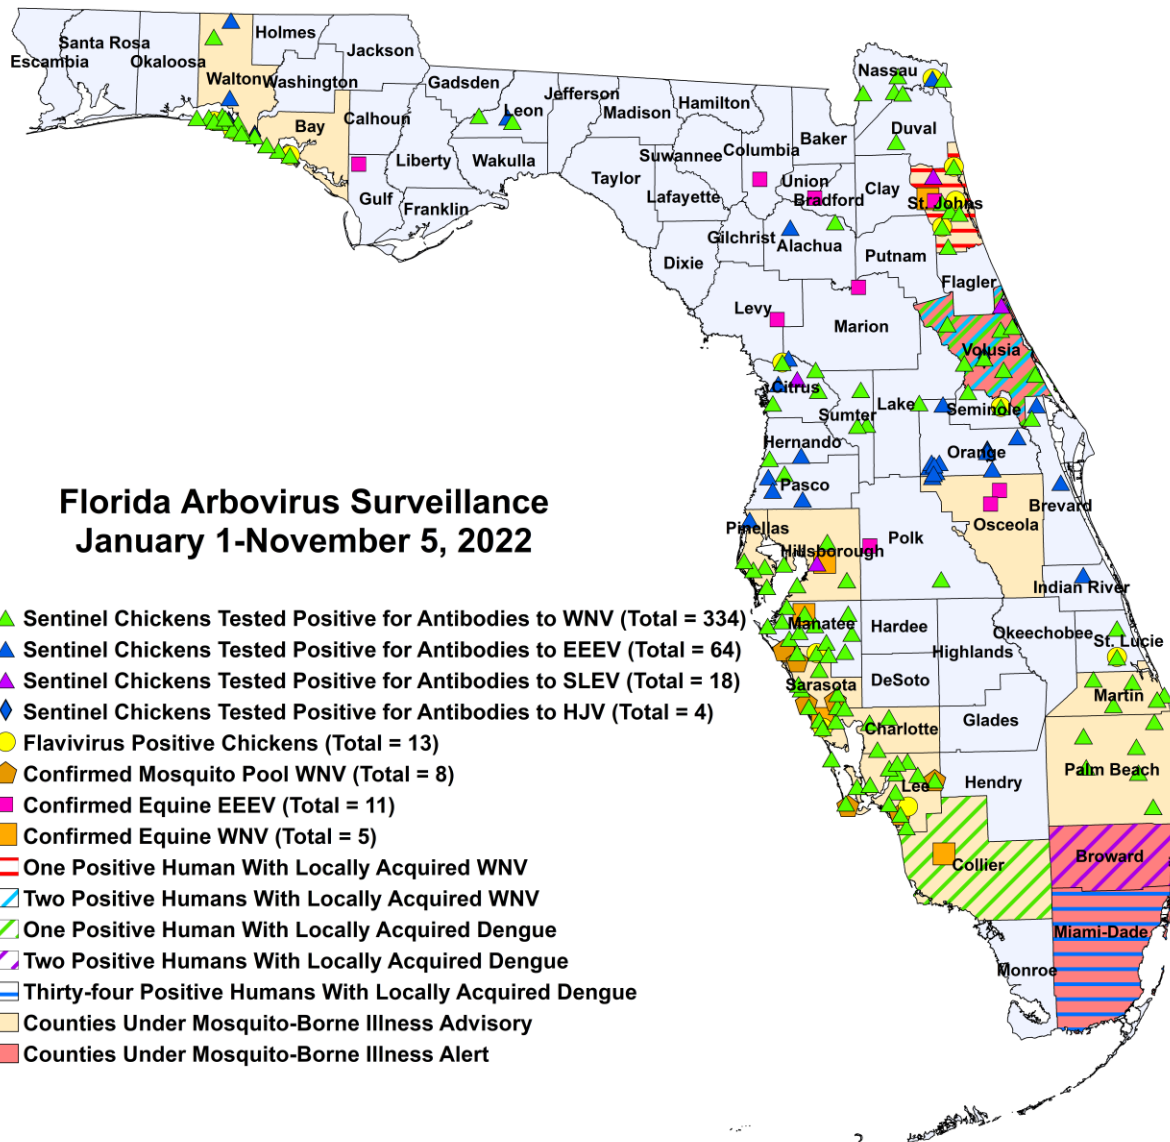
Santa Rosa
Escambia
Okaloosa
Holmes
Jackson
Walton
Washington
Gadsden
Jefferson
Leon
Hamilton
Madison
Nassau
Bay
Calhoun
Liberty
Wakulla
Suwannee
Columbia
Baker
Duval
Gulf
Franklin
Taylor
Lafayette
Union
Bradford
Clay
St. Johns
Gilchrist
Alachua
Dixie
Putnam
Flagler
Levy
Marion
Volusia
Citrus
Sumter
Lake
Seminole
Hernando
Orange
Pasco
Brevard
Osceola
Pinellas
Hillsborough
Polk
Indian River
Manatee
Hardee
Okeechobee
St. Lucie
Highlands
Sarasota
DeSoto
Martin
Charlotte
Glades
Palm Beach
Lee
Hendry
Broward
Collier
Miami-Dade
Monroe

Florida Arbovirus Surveillance
January 1-November 5, 2022

Sentinel Chickens Tested Positive for Antibodies to WNV (Total = 334)
Sentinel Chickens Tested Positive for Antibodies to EEEV (Total = 64)
Sentinel Chickens Tested Positive for Antibodies to SLEV (Total = 18)
Sentinel Chickens Tested Positive for Antibodies to HJV (Total = 4)
Flavivirus Positive Chickens (Total = 13)
Confirmed Mosquito Pool WNV (Total = 8)
Confirmed Equine EEEV (Total = 11)
Confirmed Equine WNV (Total = 5)
One Positive Human With Locally Acquired WNV
Two Positive Humans With Locally Acquired WNV
One Positive Human With Locally Acquired Dengue
Two Positive Humans With Locally Acquired Dengue
Thirty-four Positive Humans With Locally Acquired Dengue
Counties Under Mosquito-Borne Illness Advisory
Counties Under Mosquito-Borne Illness Alert